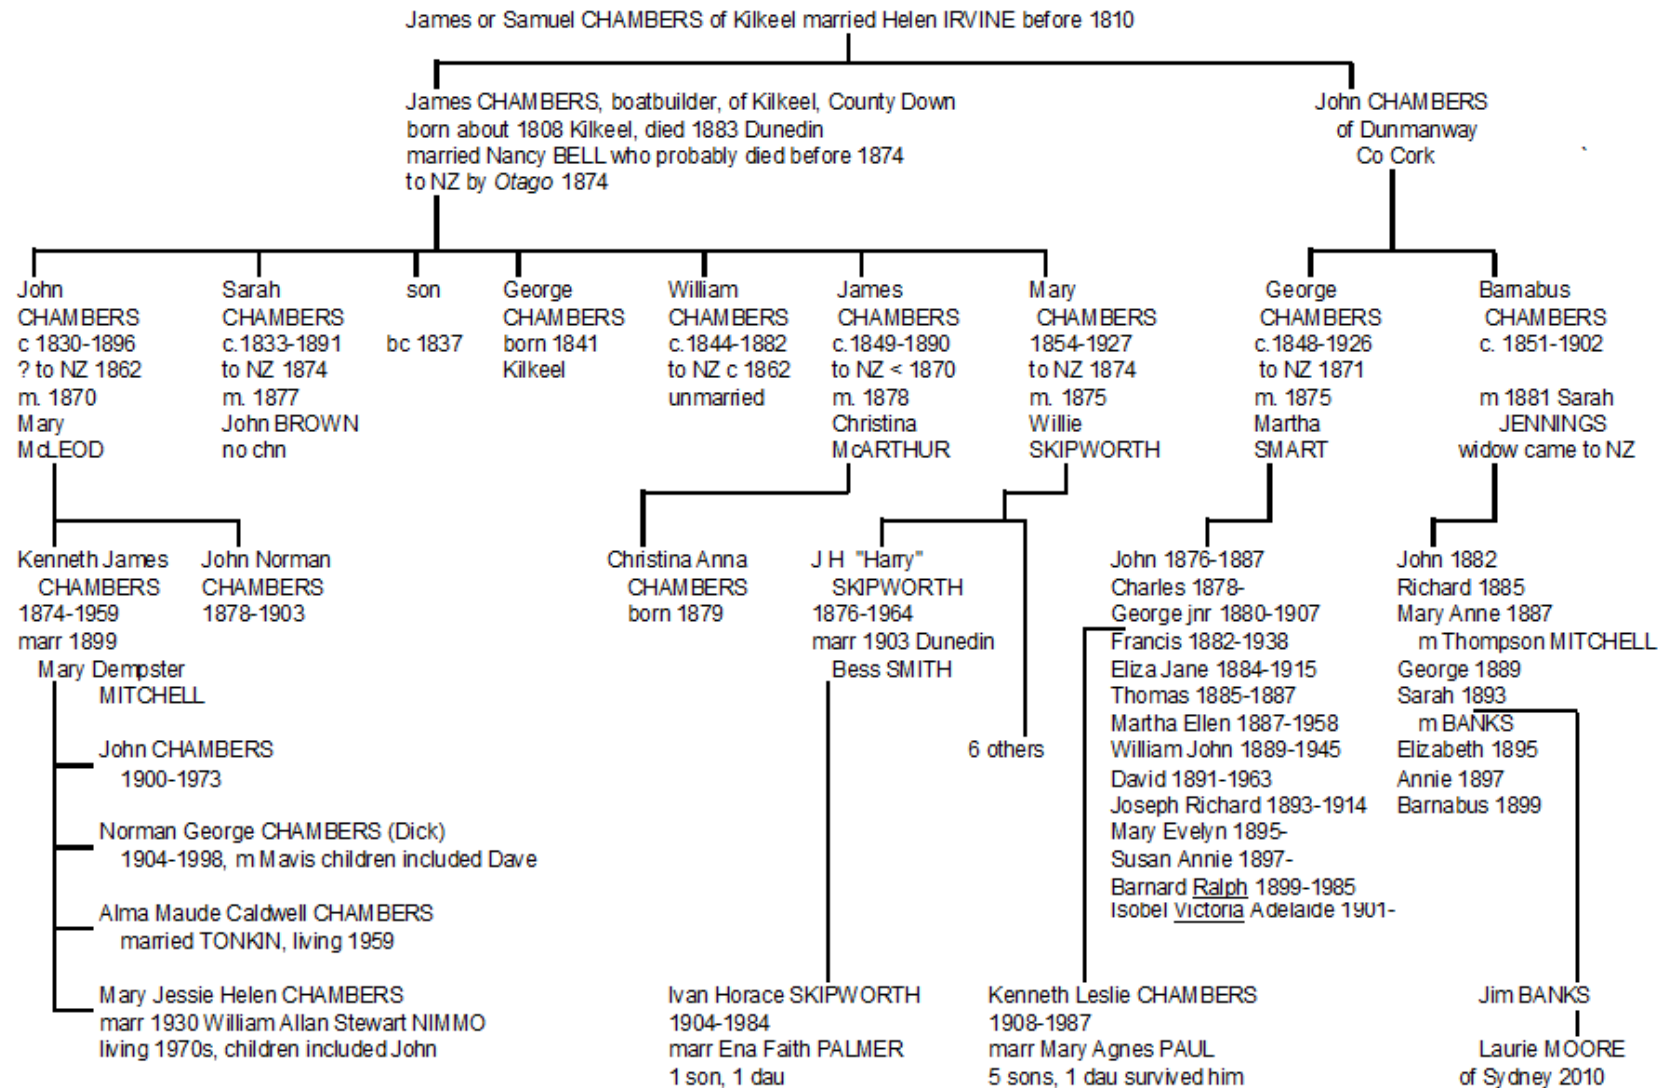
James or Samuel CHAMBERS of Kilkeel married Helen IRVINE before 1810

James CHAMBERS, boatbuilder, of Kilkeel, County Down
born about 1808 Kilkeel, died 1883 Dunedin
married Nancy BELL who probably died before 1874
to NZ by *Otago* 1874

John CHAMBERS
of Dunmanway
Co Cork

John
CHAMBERS
c 1830-1896
? to NZ 1862
m. 1870
Mary
McLEOD

Sarah
CHAMBERS
c.1833-1891
to NZ 1874
m. 1877
John BROWN
no chn

son
bc 1837

George
CHAMBERS
born 1841
Kilkeel

William
CHAMBERS
c.1844-1882
to NZ c 1862
unmarried

James
CHAMBERS
c.1849-1890
to NZ < 1870
m. 1878
Christina
McARTHUR

Mary
CHAMBERS
1854-1927
to NZ 1874
m. 1875
Willie
SKIPWORTH

George
CHAMBERS
c.1848-1926
to NZ 1871
m. 1875
Martha
SMART

Barnabus
CHAMBERS
c. 1851-1902

m 1881 Sarah
JENNINGS
widow came to NZ

Kenneth James
CHAMBERS
1874-1959
marr 1899
Mary Dempster
MITCHELL

John Norman
CHAMBERS
1878-1903

Christina Anna
CHAMBERS
born 1879

J H "Harry"
SKIPWORTH
1876-1964
marr 1903 Dunedin
Bess SMITH

6 others

John 1876-1887
Charles 1878-
George jnr 1880-1907
Francis 1882-1938
Eliza Jane 1884-1915
Thomas 1885-1887
Martha Ellen 1887-1958
William John 1889-1945
David 1891-1963
Joseph Richard 1893-1914
Mary Evelyn 1895-
Susan Annie 1897-
Barnard Ralph 1899-1985
Isobel Victoria Adelaide 1901-

John 1882
Richard 1885
Mary Anne 1887
m Thompson MITCHELL
George 1889
Sarah 1893
m BANKS
Elizabeth 1895
Annie 1897
Barnabus 1899

John CHAMBERS
1900-1973

Norman George CHAMBERS (Dick)
1904-1998, m Mavis children included Dave

Alma Maude Caldwell CHAMBERS
married TONKIN, living 1959

Mary Jessie Helen CHAMBERS
marr 1930 William Allan Stewart NIMMO
living 1970s, children included John

Ivan Horace SKIPWORTH
1904-1984
marr Ena Faith PALMER
1 son, 1 dau

Kenneth Leslie CHAMBERS
1908-1987
marr Mary Agnes PAUL
5 sons, 1 dau survived him

Jim BANKS

Laurie MOORE
of Sydney 2010